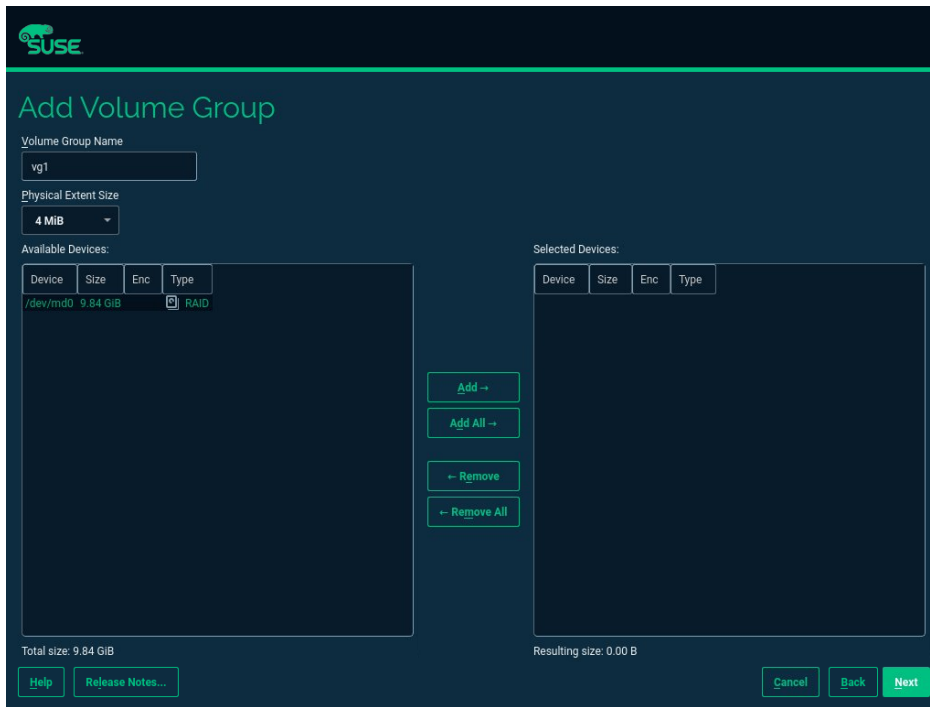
SUSE

Add Volume Group

Volume Group Name

vg1

Physical Extent Size

4 MiB

Available Devices:

| Device | Size | Enc | Type |
|---|---|---|---|
| /dev/md0 | 9.84 GiB | | RAID |

Add →

Add All →

← Remove

← Remove All

Selected Devices:

| Device | Size | Enc | Type |
|---|---|---|---|

Total size: 9.84 GiB

Resulting size: 0.00 B

Help

Release Notes...

Cancel

Back

Next